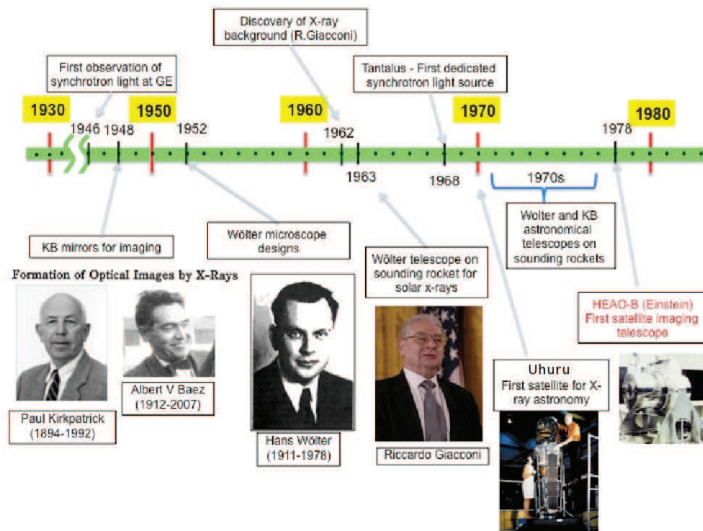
Discovery of X-ray background (R.Giacconi)

First observation of synchrotron light at GE

Tantalus - First dedicated synchrotron light source

1930

1946

1948

1950

1952

1960

1962

1963

1968

1970

1970s

1978

1980

KB mirrors for imaging

Wölter microscope designs

Wölter telescope on sounding rocket for solar x-rays

Wolter and KB astronomical telescopes on sounding rockets

Formation of Optical Images by X-Rays

HEAO-B (Einstein) First satellite imaging telescope

Paul Kirkpatrick (1894-1992)

Albert V Baez (1912-2007)

Hans Wölter (1911-1978)

Riccardo Giacconi

Uhuru First satellite for X-ray astronomy